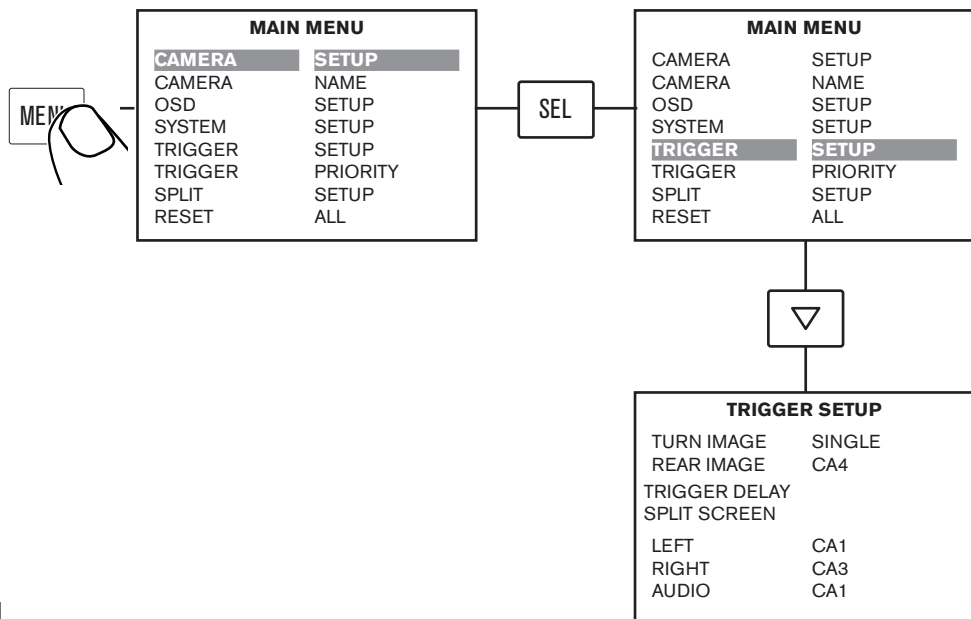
MENU

MAIN MENU

| | |
|---|---|
| CAMERA | SETUP |
| CAMERA | NAME |
| OSD | SETUP |
| SYSTEM | SETUP |
| TRIGGER | SETUP |
| TRIGGER | PRIORITY |
| SPLIT | SETUP |
| RESET | ALL |

SEL

MAIN MENU

| | |
|---|---|
| CAMERA | SETUP |
| CAMERA | NAME |
| OSD | SETUP |
| SYSTEM | SETUP |
| TRIGGER | SETUP |
| TRIGGER | PRIORITY |
| SPLIT | SETUP |
| RESET | ALL |

▽

TRIGGER SETUP

| | |
|---|---|
| TURN IMAGE | SINGLE |
| REAR IMAGE | CA4 |
| TRIGGER DELAY | |
| SPLIT SCREEN | |
| LEFT | CA1 |
| RIGHT | CA3 |
| AUDIO | CA1 |